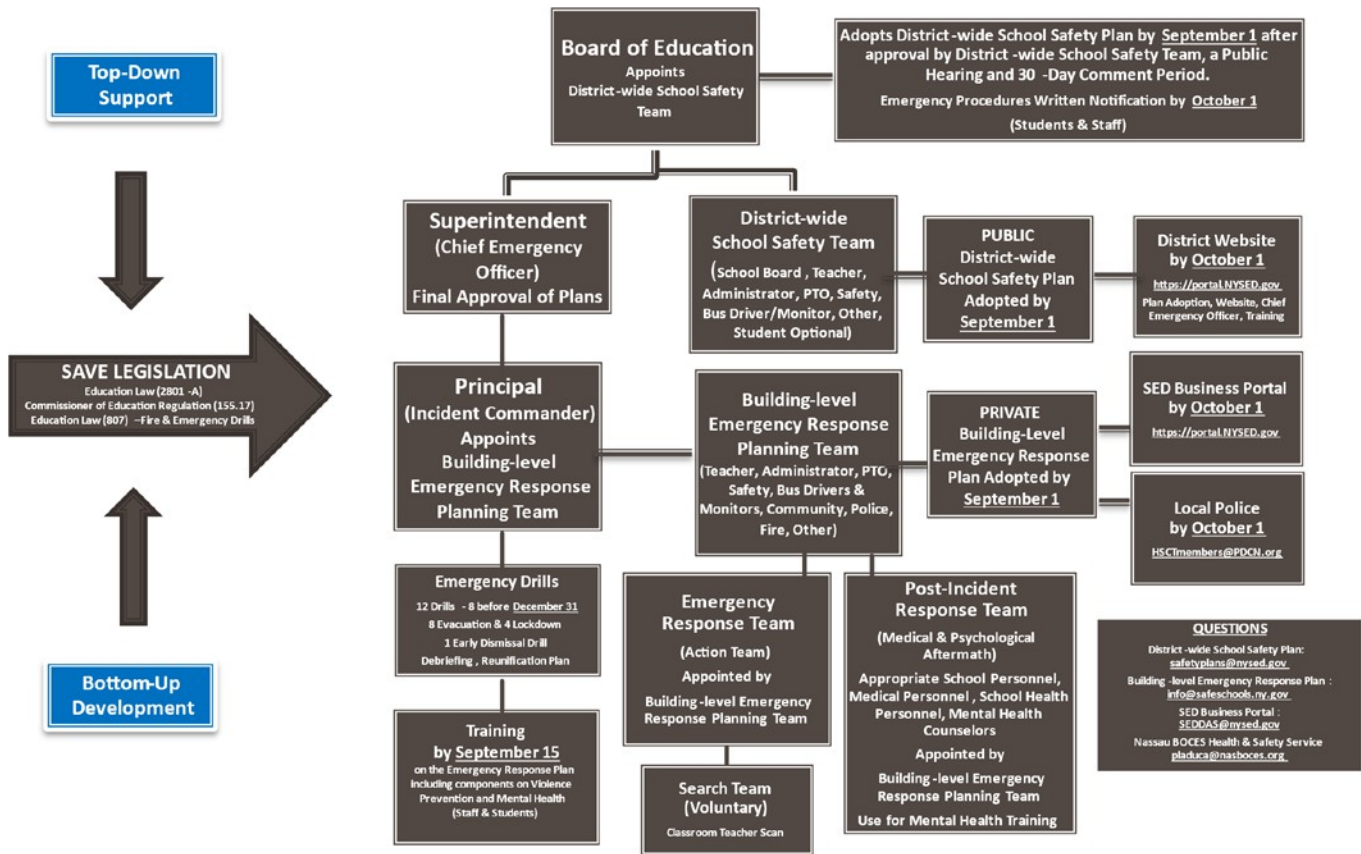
Top-Down Support

SAVE LEGISLATION
Education Law (2801 -A)
Commissioner of Education Regulation (155.17)
Education Law (807) –Fire & Emergency Drills

Bottom-Up Development

Board of Education
Appoints
District-wide School Safety Team

Adopts District -wide School Safety Plan by September 1 after approval by District -wide School Safety Team, a Public Hearing and 30 -Day Comment Period.
Emergency Procedures Written Notification by October 1
(Students & Staff)

Superintendent
(Chief Emergency Officer)
Final Approval of Plans

District-wide
School Safety Team
(School Board , Teacher, Administrator, PTO, Safety, Bus Driver/Monitor, Other, Student Optional)

PUBLIC
District-wide School Safety Plan Adopted by September 1

District Website by October 1
https://portal.NYSED.gov
Plan Adoption, Website, Chief Emergency Officer, Training

Principal
(Incident Commander)
Appoints
Building-level Emergency Response Planning Team

Building-level Emergency Response Planning Team
(Teacher, Administrator, PTO, Safety, Bus Drivers & Monitors, Community, Police, Fire, Other)

PRIVATE
Building-Level Emergency Response Plan Adopted by September 1

SED Business Portal by October 1
https://portal.NYSED.gov

Local Police by October 1
HSCTmembers@PDCN.org

Emergency Drills
12 Drills - 8 before December 31
8 Evacuation & 4 Lockdown
1 Early Dismissal Drill
Debriefing , Reunification Plan

Emergency Response Team
(Action Team)
Appointed by
Building -level Emergency Response Planning Team

Post-Incident Response Team
(Medical & Psychological Aftermath)
Appropriate School Personnel, Medical Personnel , School Health Personnel, Mental Health Counselors
Appointed by
Building -level Emergency Response Planning Team
Use for Mental Health Training

QUESTIONS
District -wide School Safety Plan: safetyplans@nysed.gov
Building -level Emergency Response Plan : info@safeschools.ny.gov
SED Business Portal : SEDDAS@nysed.gov
Nassau BOCES Health & Safety Service pladuca@nasboces.org

Training by September 15
on the Emergency Response Plan including components on Violence Prevention and Mental Health
(Staff & Students)

Search Team
(Voluntary)
Classroom Teacher Scan